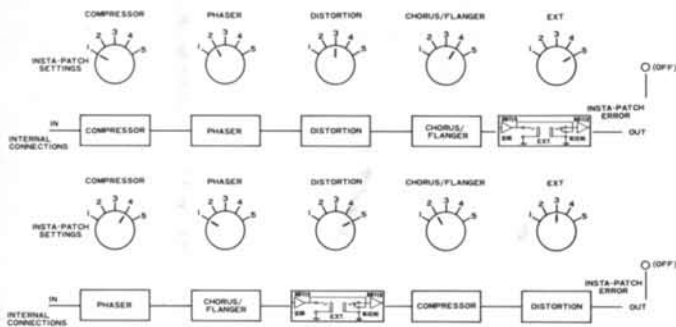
COMPRESSOR PHASER DISTORTION CHORUS/FLANGER EXT

INSTA-PATCH SETTINGS

1 2 3 4 5 1 2 3 4 5 1 2 3 4 5 1 2 3 4 5 1 2 3 4 5

(OFF)

IN

INTERNAL CONNECTIONS

COMPRESSOR

PHASER

DISTORTION

CHORUS/ FLANGER

EXT

INSTA-PATCH ERROR

OUT

COMPRESSOR PHASER DISTORTION CHORUS/FLANGER EXT

INSTA-PATCH SETTINGS

1 2 3 4 5 1 2 3 4 5 1 2 3 4 5 1 2 3 4 5 1 2 3 4 5

(OFF)

IN

INTERNAL CONNECTIONS

PHASER

CHORUS/ FLANGER

EXT

COMPRESSOR

DISTORTION

INSTA-PATCH ERROR

OUT